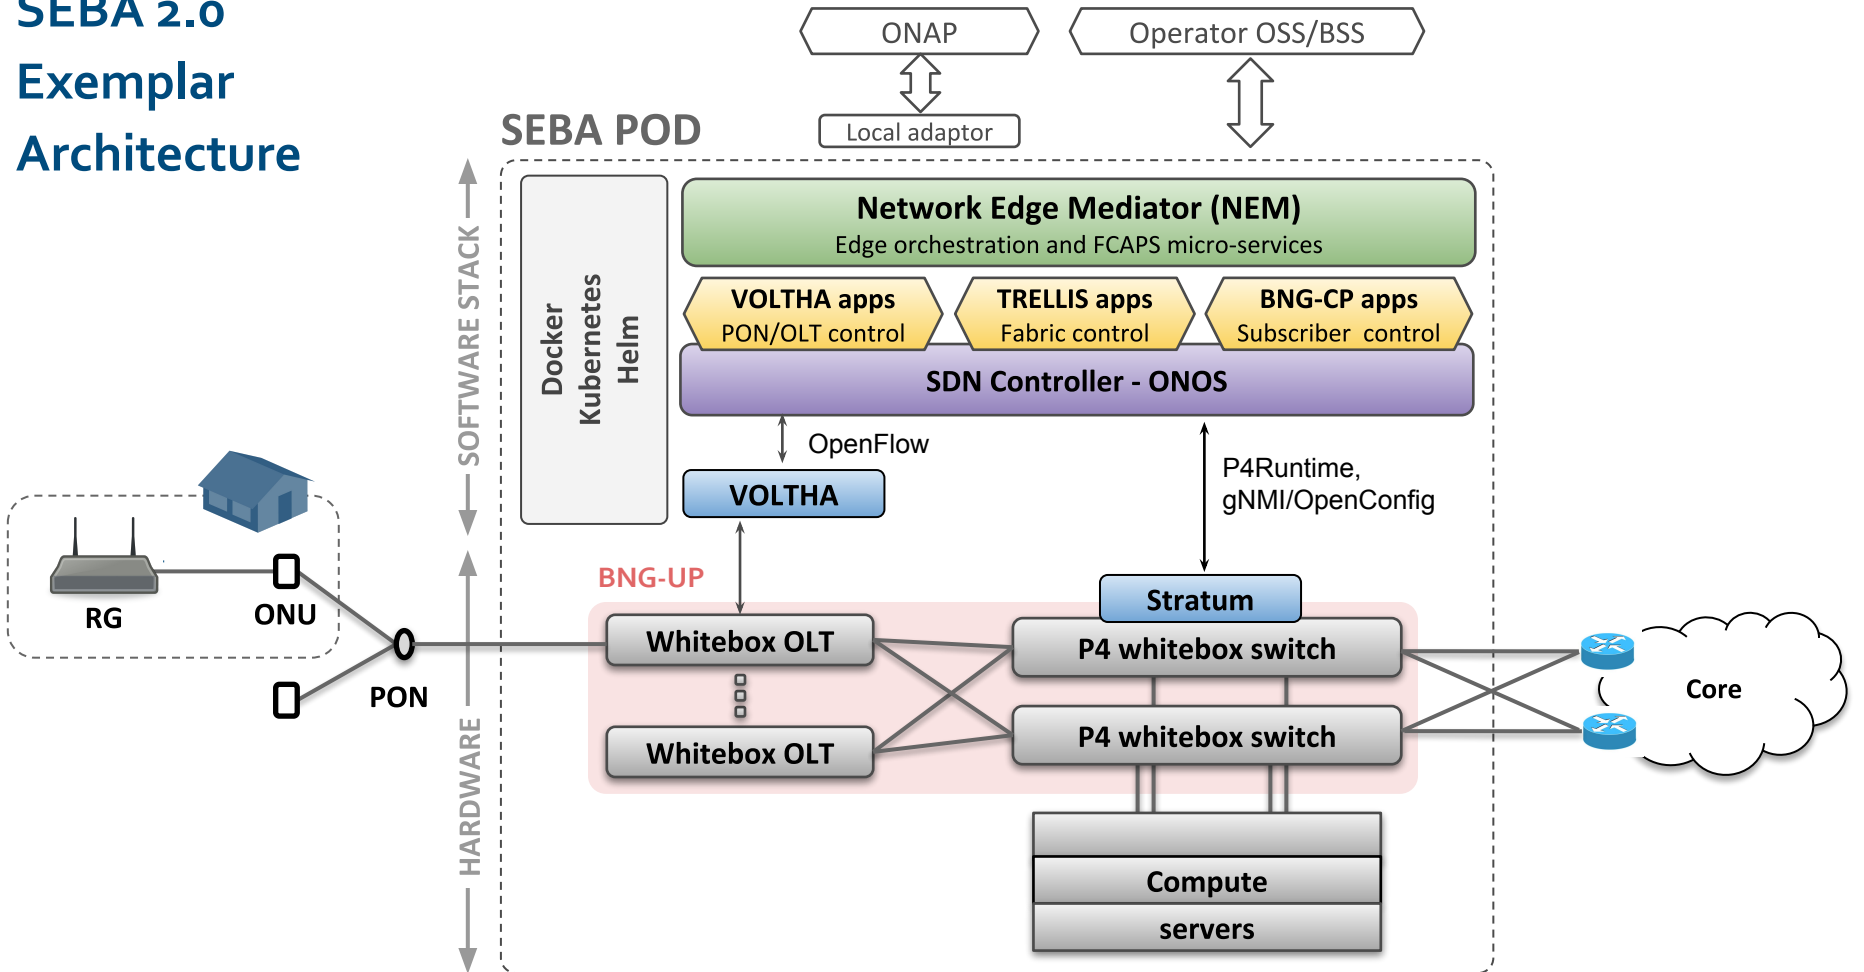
SEBA 2.0
Exemplar
Architecture

ONAP

Operator OSS/BSS

Local adaptor

SEBA POD

SOFTWARE STACK

Docker
Kubernetes
Helm

Network Edge Mediator (NEM)
Edge orchestration and FCAPS micro-services

VOLTHA apps
PON/OLT control

TRELLIS apps
Fabric control

BNG-CP apps
Subscriber control

SDN Controller - ONOS

OpenFlow

P4Runtime,
gNMI/OpenConfig

VOLTHA

HARDWARE

BNG-UP

Stratum

Whitebox OLT

P4 whitebox switch

Whitebox OLT

P4 whitebox switch

Compute
servers

RG

ONU

PON

Core